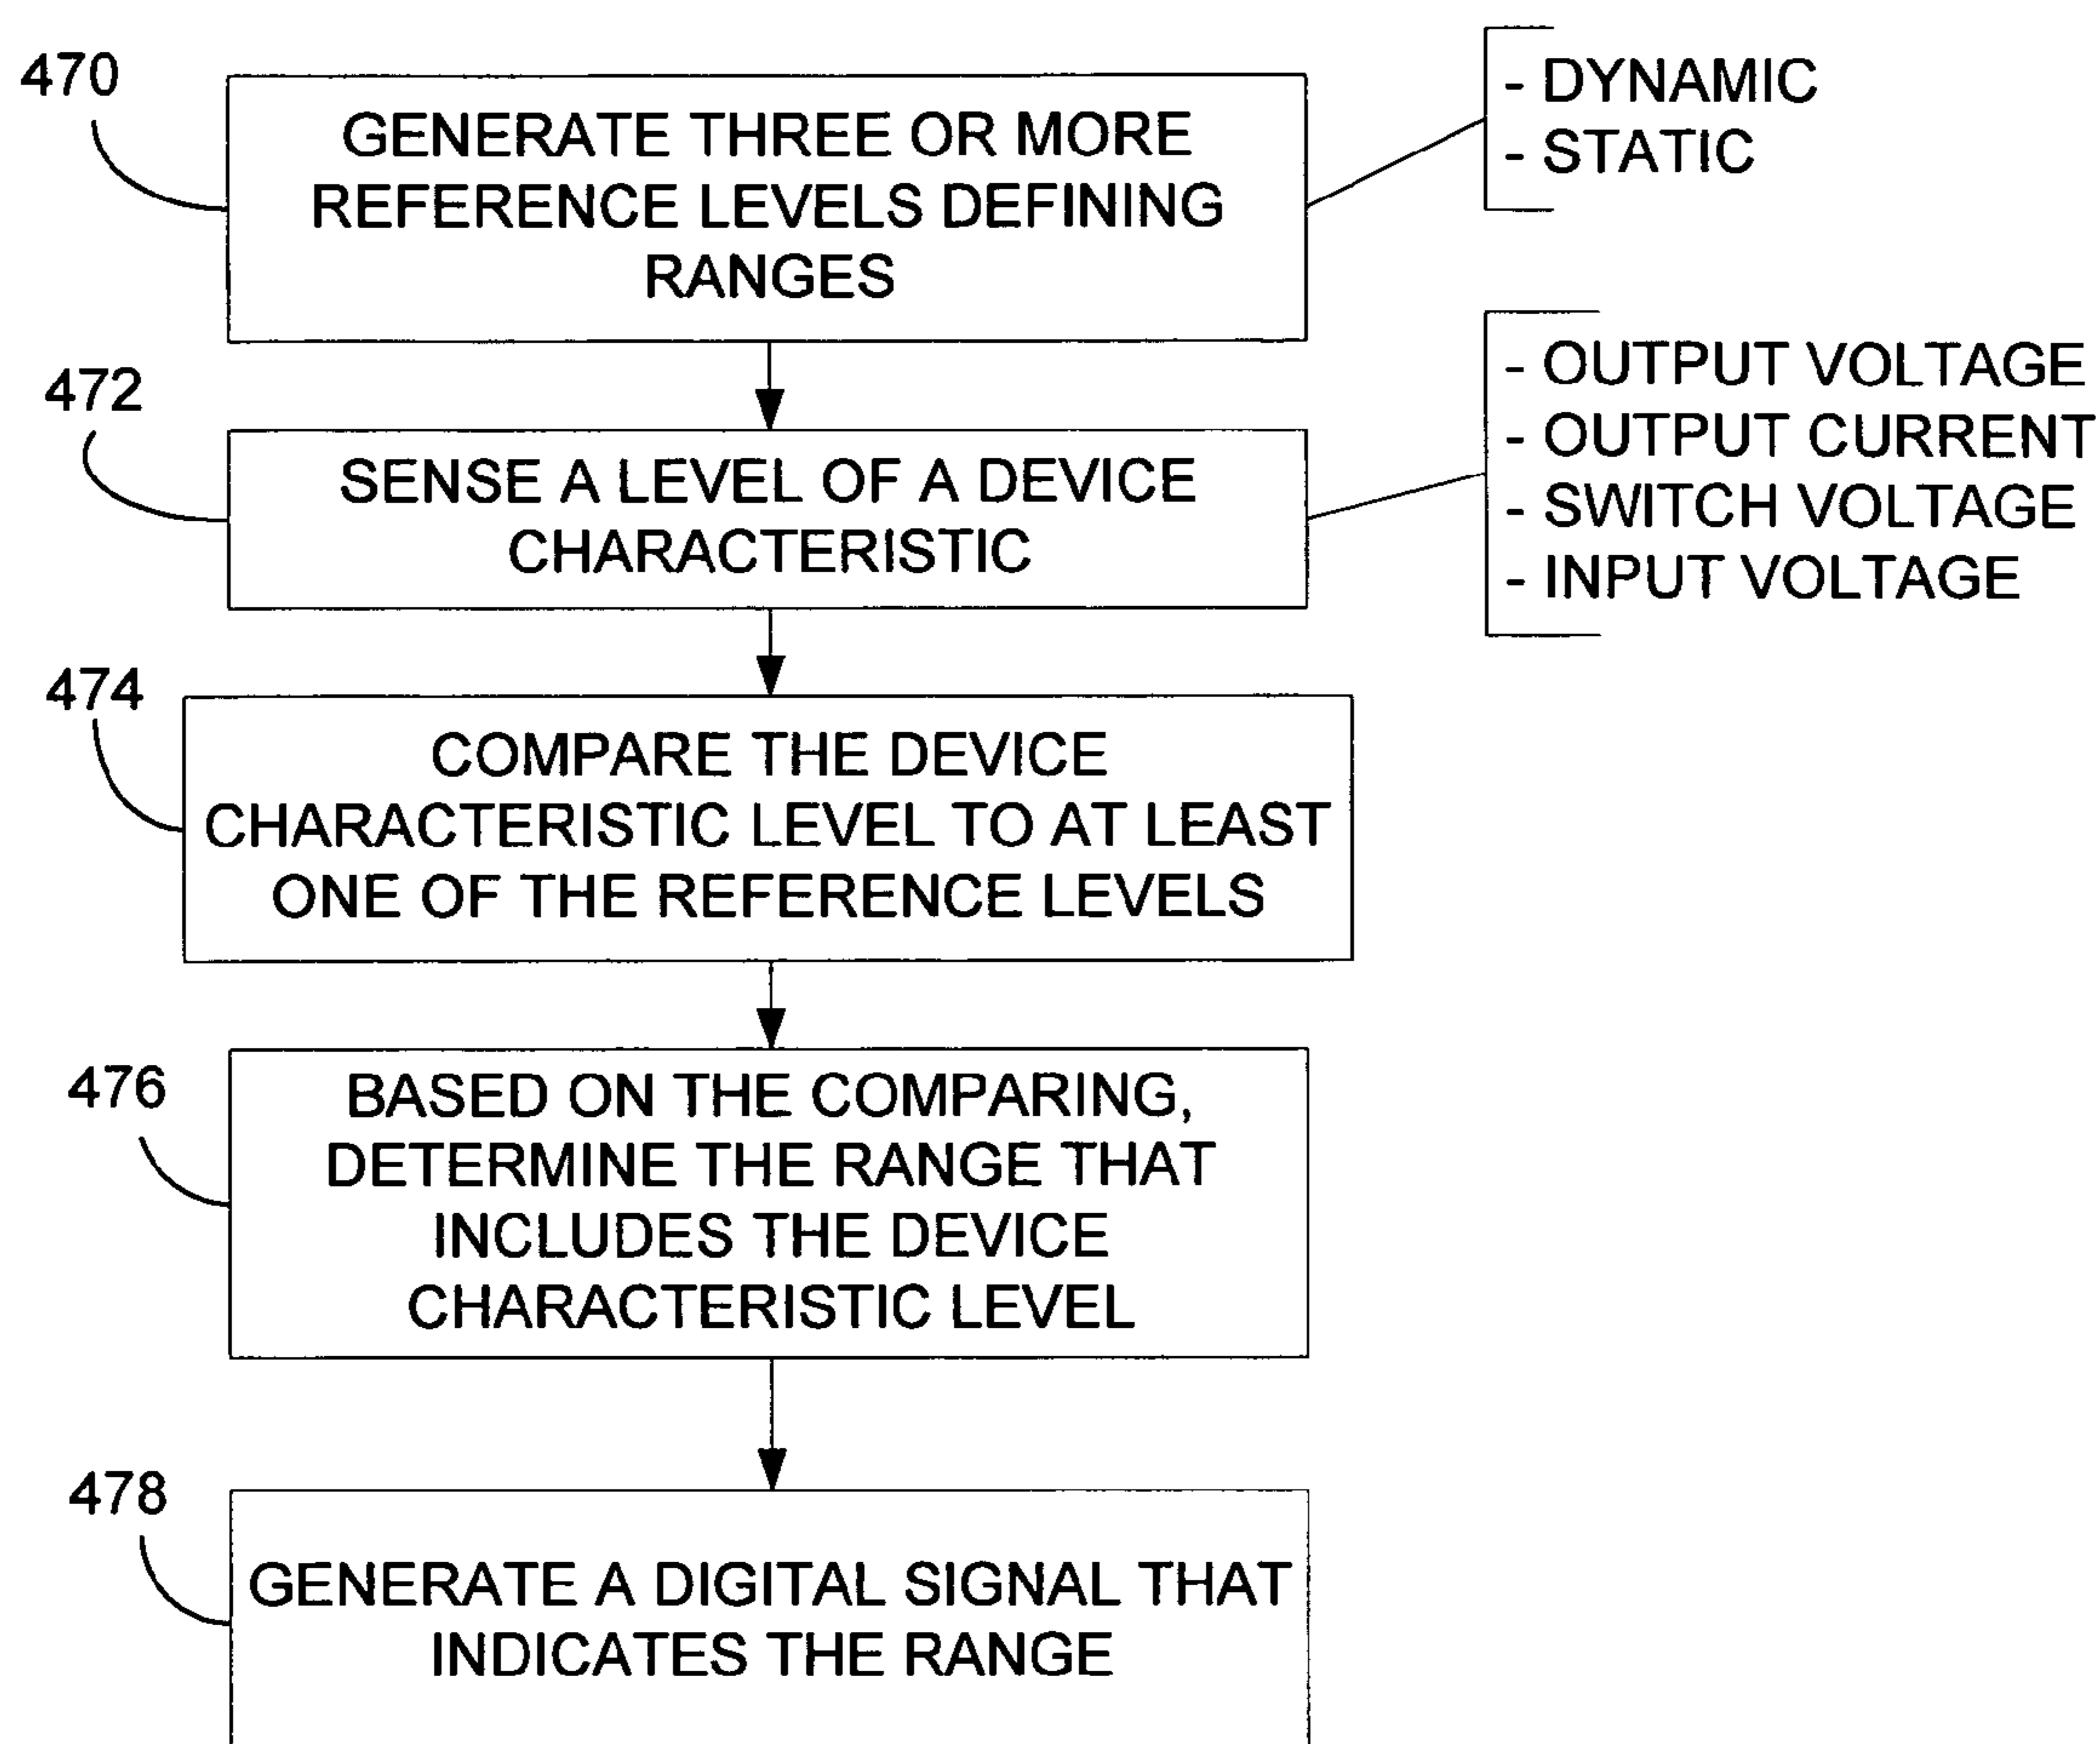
470

GENERATE THREE OR MORE REFERENCE LEVELS DEFINING RANGES

- DYNAMIC
- STATIC

472

SENSE A LEVEL OF A DEVICE CHARACTERISTIC

- OUTPUT VOLTAGE
- OUTPUT CURRENT
- SWITCH VOLTAGE
- INPUT VOLTAGE

474

COMPARE THE DEVICE CHARACTERISTIC LEVEL TO AT LEAST ONE OF THE REFERENCE LEVELS

476

BASED ON THE COMPARING, DETERMINE THE RANGE THAT INCLUDES THE DEVICE CHARACTERISTIC LEVEL

478

GENERATE A DIGITAL SIGNAL THAT INDICATES THE RANGE